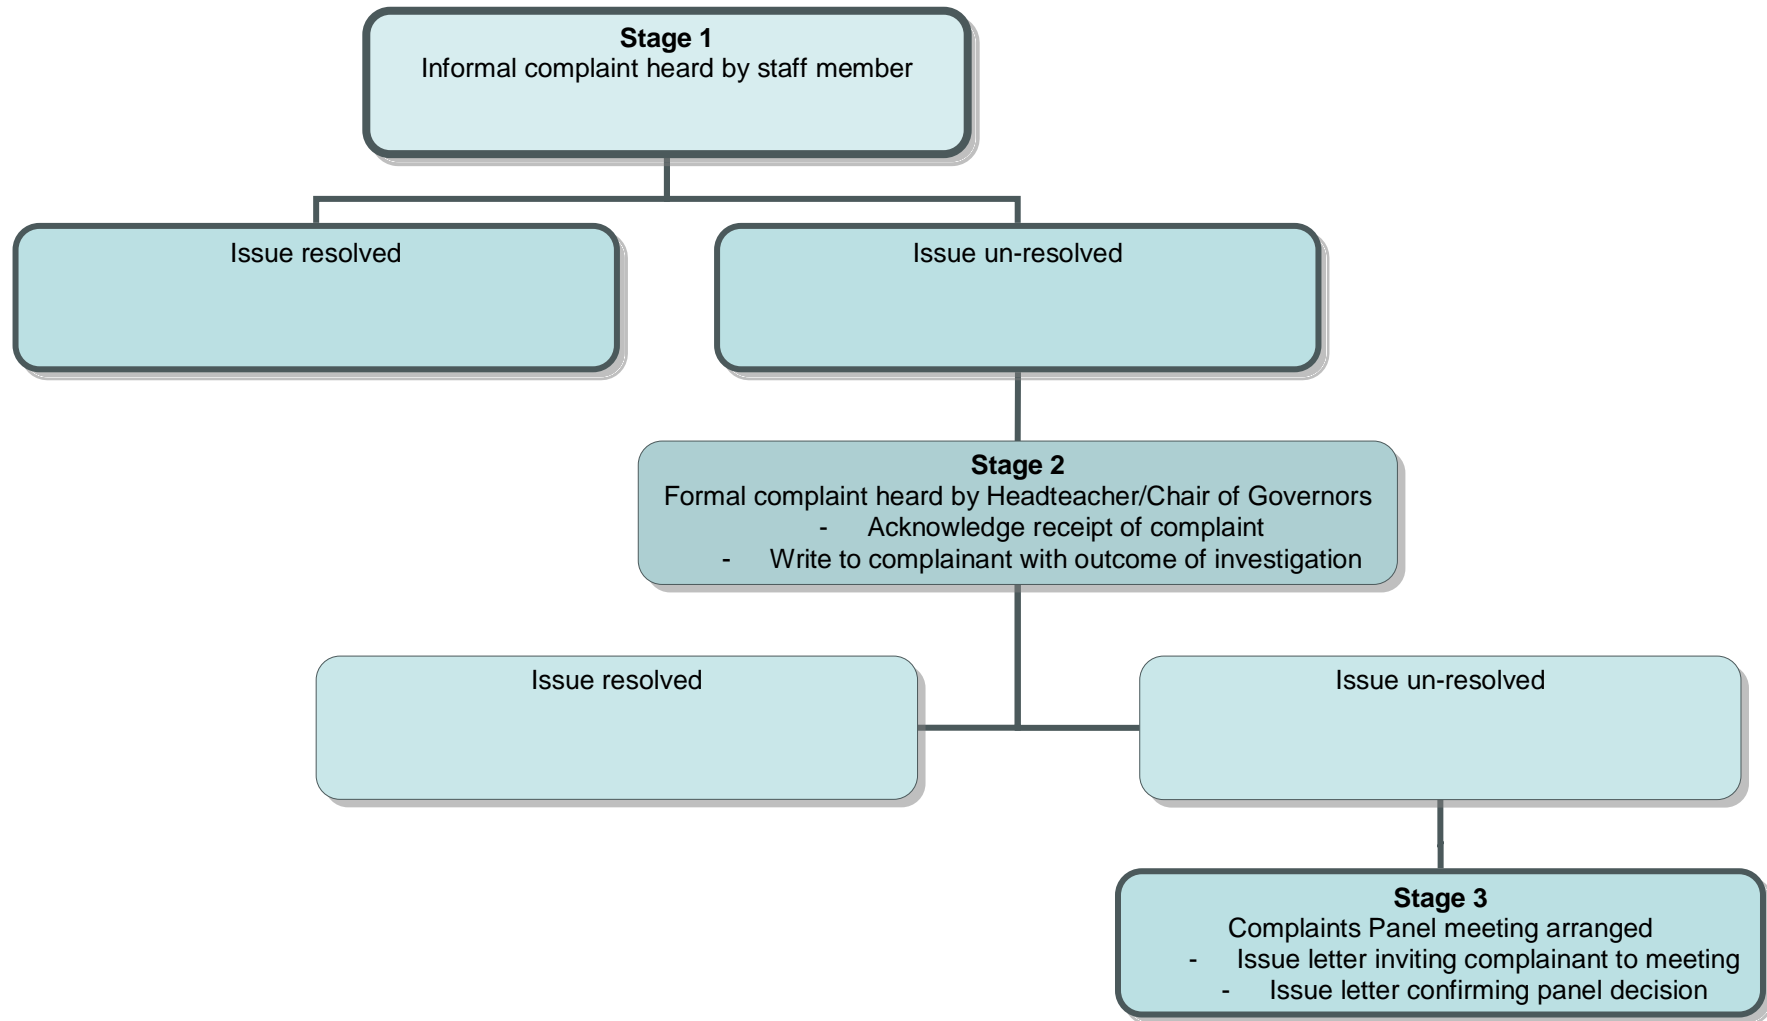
**Stage 1**
Informal complaint heard by staff member

Issue resolved

Issue un-resolved

**Stage 2**
Formal complaint heard by Headteacher/Chair of Governors
- Acknowledge receipt of complaint
- Write to complainant with outcome of investigation

Issue resolved

Issue un-resolved

**Stage 3**
Complaints Panel meeting arranged
- Issue letter inviting complainant to meeting
- Issue letter confirming panel decision